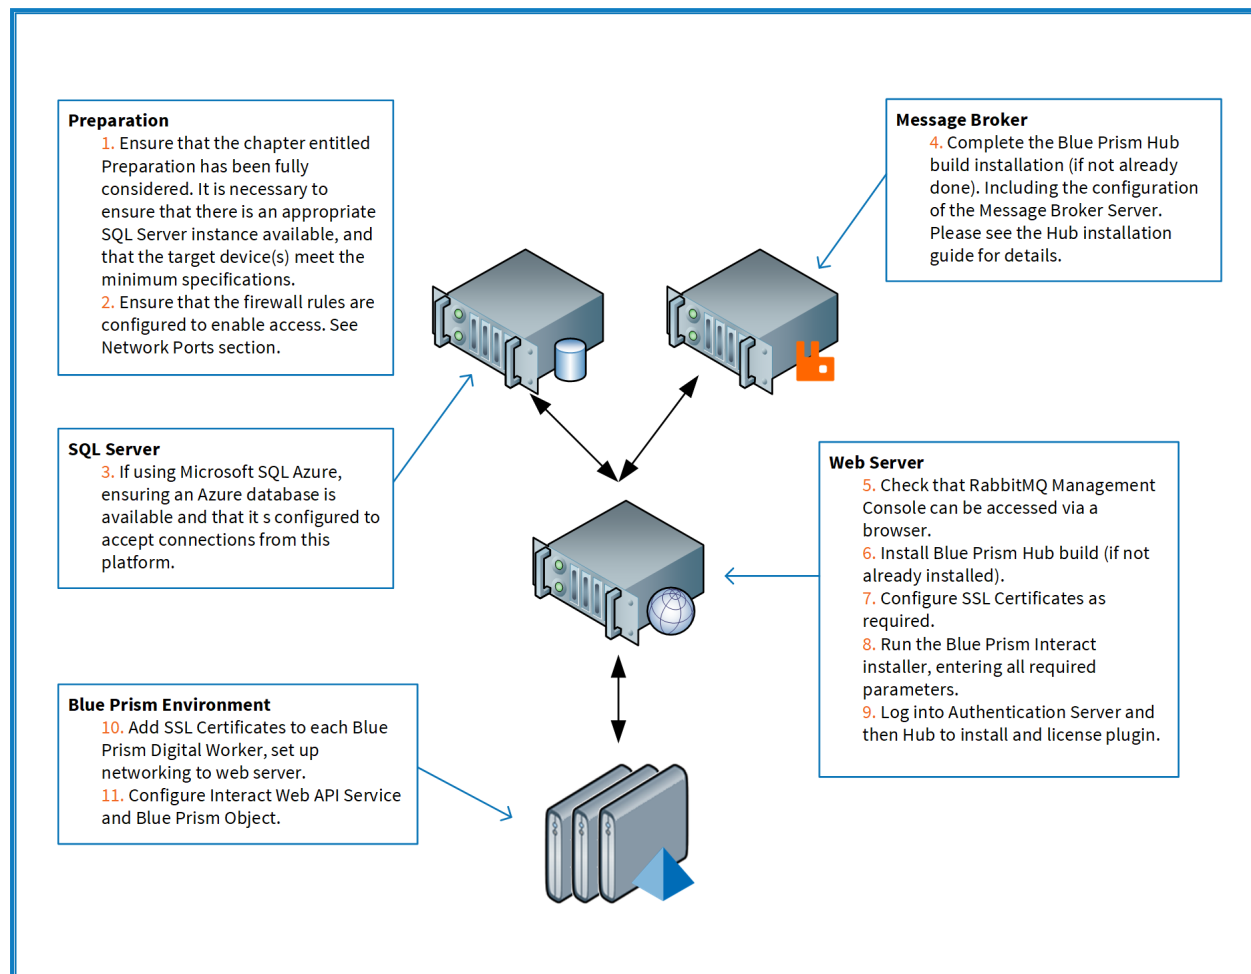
**Preparation**
1. Ensure that the chapter entitled Preparation has been fully considered. It is necessary to ensure that there is an appropriate SQL Server instance available, and that the target device(s) meet the minimum specifications.
2. Ensure that the firewall rules are configured to enable access. See Network Ports section.

**Message Broker**
4. Complete the Blue Prism Hub build installation (if not already done). Including the configuration of the Message Broker Server. Please see the Hub installation guide for details.

**SQL Server**
3. If using Microsoft SQL Azure, ensuring an Azure database is available and that it s configured to accept connections from this platform.

**Web Server**
5. Check that RabbitMQ Management Console can be accessed via a browser.
6. Install Blue Prism Hub build (if not already installed).
7. Configure SSL Certificates as required.
8. Run the Blue Prism Interact installer, entering all required parameters.
9. Log into Authentication Server and then Hub to install and license plugin.

**Blue Prism Environment**
10. Add SSL Certificates to each Blue Prism Digital Worker, set up networking to web server.
11. Configure Interact Web API Service and Blue Prism Object.